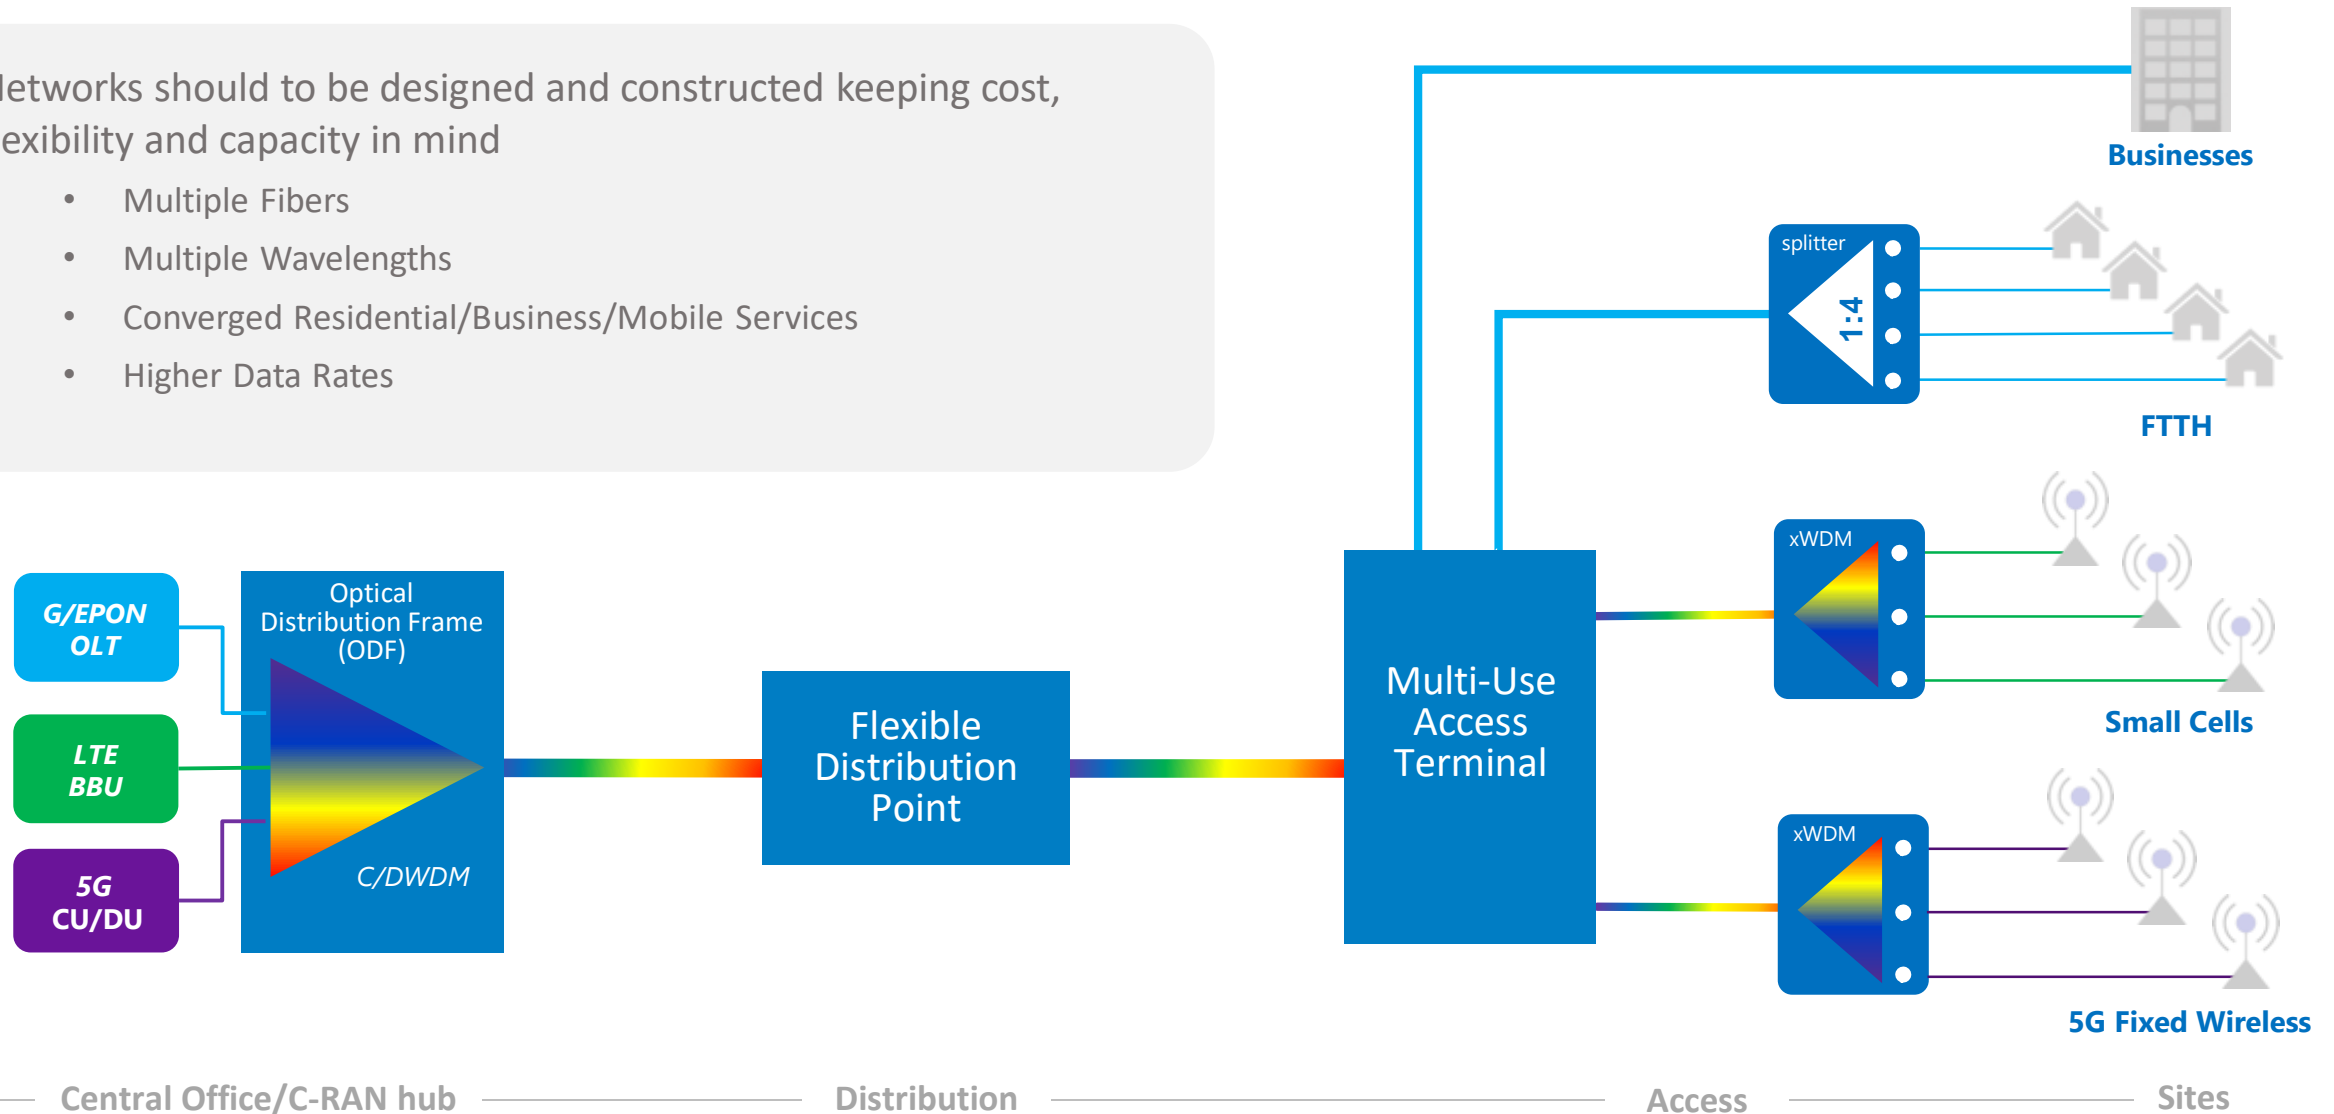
letworks should to be designed and constructed keeping cost, exibility and capacity in mind

- Multiple Fibers
- Multiple Wavelengths
- Converged Residential/Business/Mobile Services
- Higher Data Rates

Businesses

splitter

1:4

FTTH

xWDM

Small Cells

xWDM

5G Fixed Wireless

G/EPON OLT

LTE BBU

5G CU/DU

Optical Distribution Frame (ODF)

C/DWDM

Flexible Distribution Point

Multi-Use Access Terminal

Central Office/C-RAN hub

Distribution

Access

Sites